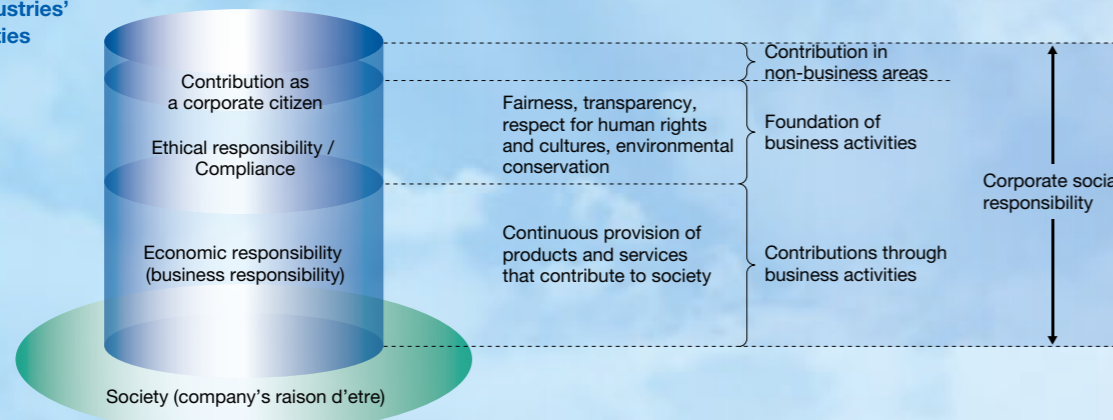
ustries'
ties

Contribution as a corporate citizen

Ethical responsibility / Compliance

Economic responsibility (business responsibility)

Society (company's raison d'etre)

Fairness, transparency, respect for human rights and cultures, environmental conservation

Continuous provision of products and services that contribute to society

Contribution in non-business areas

Foundation of business activities

Contributions through business activities

Corporate socia responsibility